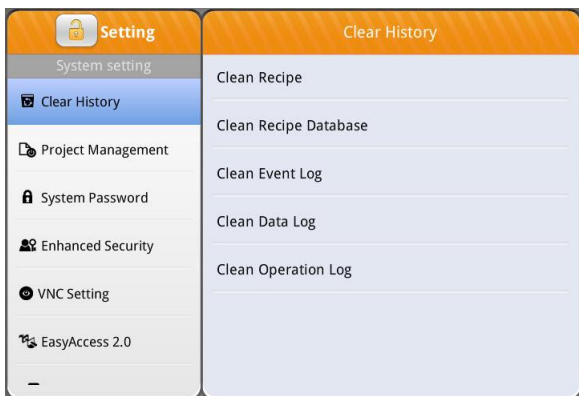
Setting
System setting
Clear History
Project Management
System Password
Enhanced Security
VNC Setting
EasyAccess 2.0

Clear History
Clean Recipe
Clean Recipe Database
Clean Event Log
Clean Data Log
Clean Operation Log